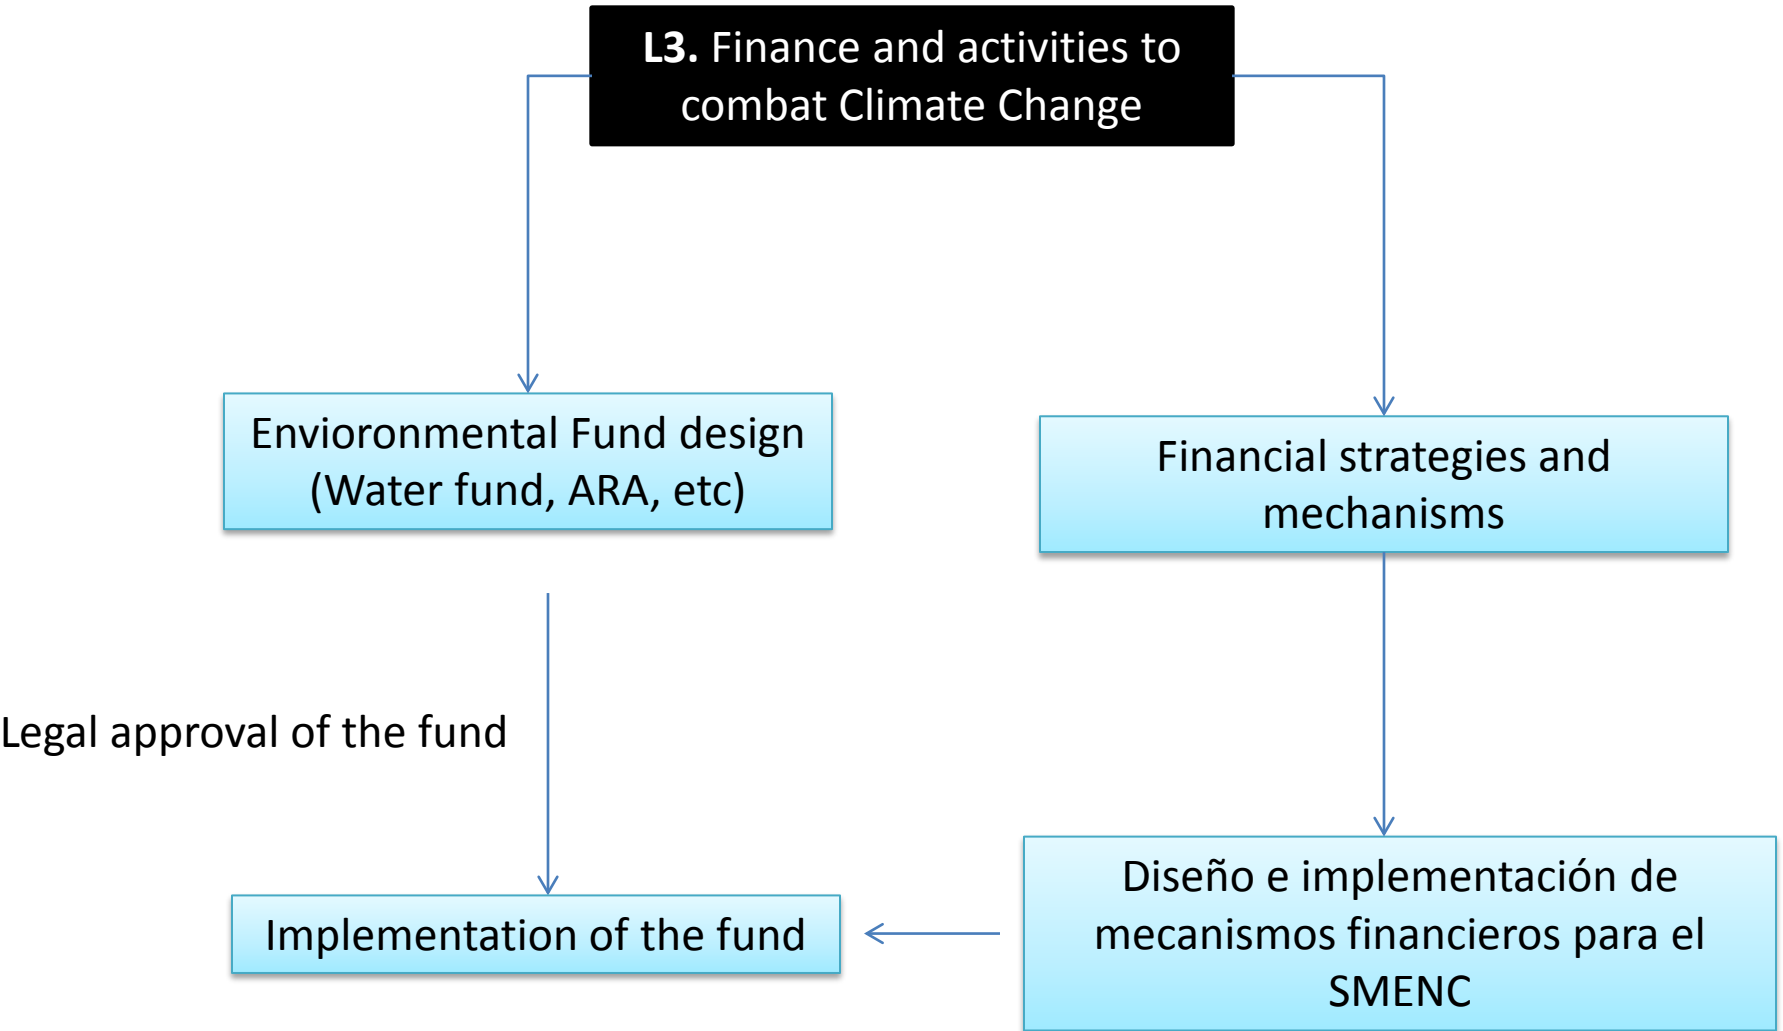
**L3.** Finance and activities to combat Climate Change

Envioronmental Fund design (Water fund, ARA, etc)

Financial strategies and mechanisms

Legal approval of the fund

Implementation of the fund

Diseño e implementación de mecanismos financieros para el SMENC